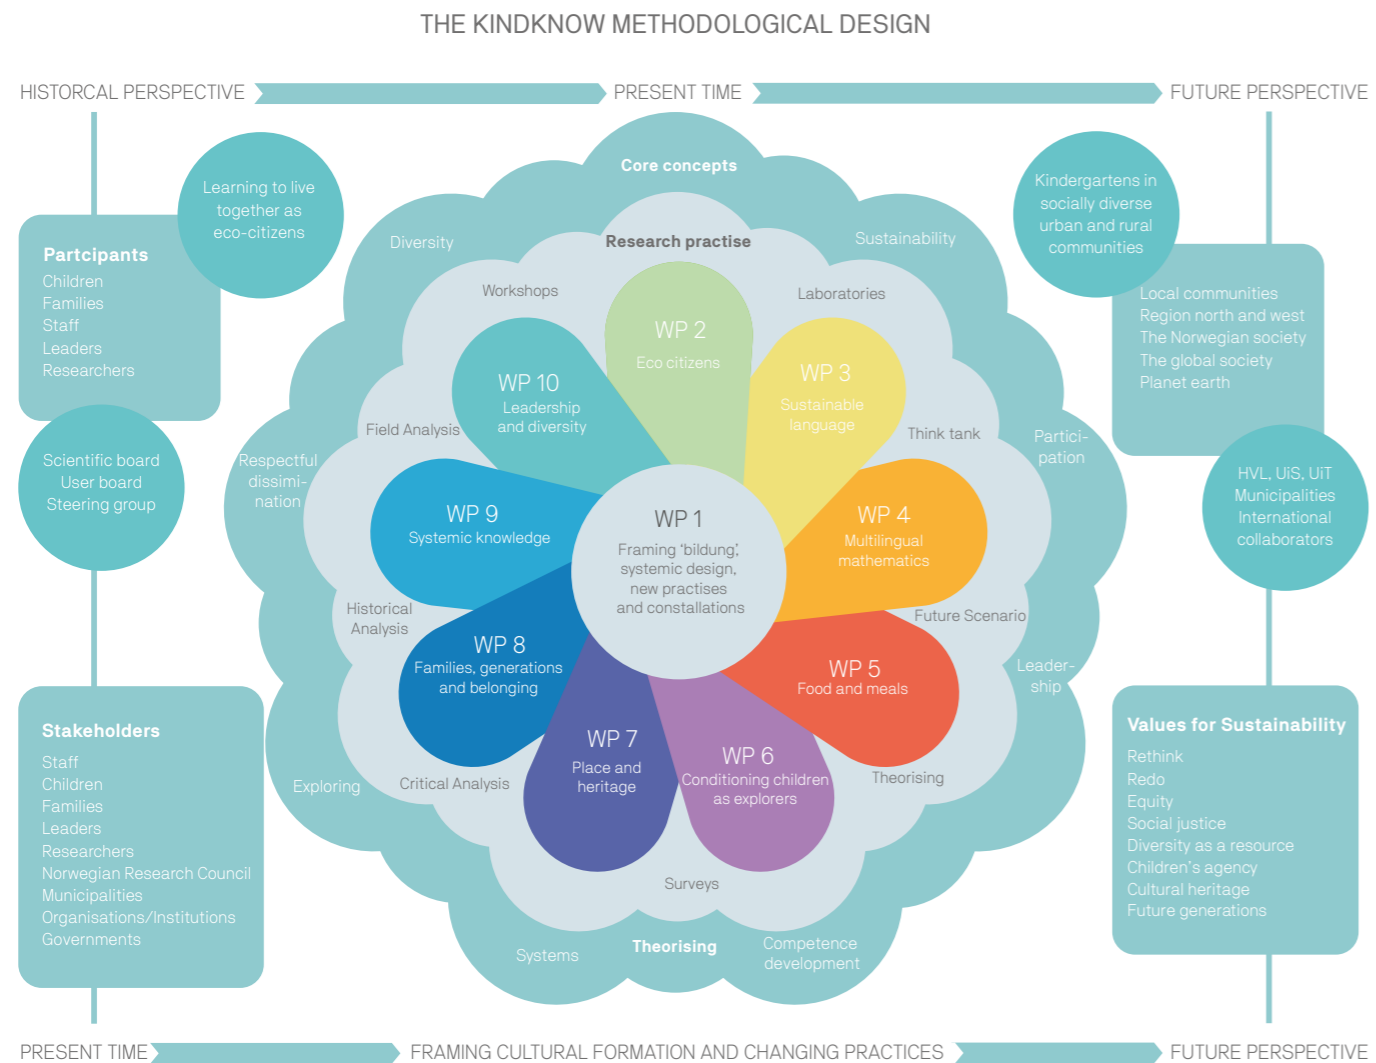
THE KINDKNOW METHODOLOGICAL DESIGN

HISTORCAL PERSPECTIVE

PRESENT TIME

FUTURE PERSPECTIVE

Learning to live together as eco-citizens

Partcipants
Children
Families
Staff
Leaders
Researchers

Scientific board
User board
Steering group

Stakeholders
Staff
Children
Families
Leaders
Researchers
Norwegian Research Council
Municipalities
Organisations/Institutions
Governments

Kindergartens in socially diverse urban and rural communities

Local communities
Region north and west
The Norwegian society
The global society
Planet earth

HVL, UiS, UiT
Municipalities
International collaborators

Values for Sustainability
Rethink
Redo
Equity
Social justice
Diversity as a resource
Children's agency
Cultural heritage
Future generations

Core concepts

Diversity

Sustainability

Research practise

Workshops

Laboratories

WP 2
Eco citizens

WP 10
Leadership and diversity

WP 3
Sustainable language

Field Analysis

Think tank

Respectful dissimi-nation

Partici-pation

WP 9
Systemic knowledge

WP 1
Framing 'bildung', systemic design, new practises and constallations

WP 4
Multilingual mathematics

Historical Analysis

Future Scenario

WP 8
Families, generations and belonging

WP 5
Food and meals

Leader-ship

WP 7
Place and heritage

WP 6
Conditioning children as explorers

Exploring

Critical Analysis

Theorising

Surveys

Systems

Theorising

Competence development

PRESENT TIME

FRAMING CULTURAL FORMATION AND CHANGING PRACTICES

FUTURE PERSPECTIVE